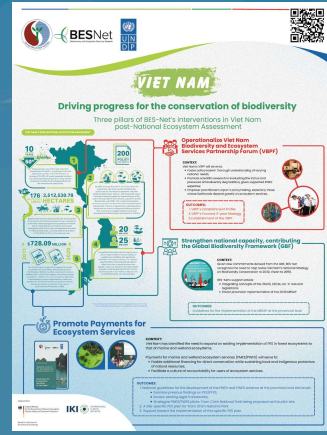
BESNet

UNDP

VIET NAM

Driving progress for the conservation of biodiversity

Three pillars of BES-Net's interventions in Viet Nam post-National Ecosystem Assessment

10

200

178,

HECTARES

$728.09

20

25

Operationalize Viet Nam Biodiversity and Ecosystem Services Partnership Forum (VBPF)

CONTEXT

OUTCOMES

Strengthen national capacity, contributing the Global Biodiversity Framework (GBF)

CONTEXT

OUTCOMES

Promote Payments for Ecosystem Services

CONTEXT

OUTCOMES

IKI

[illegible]